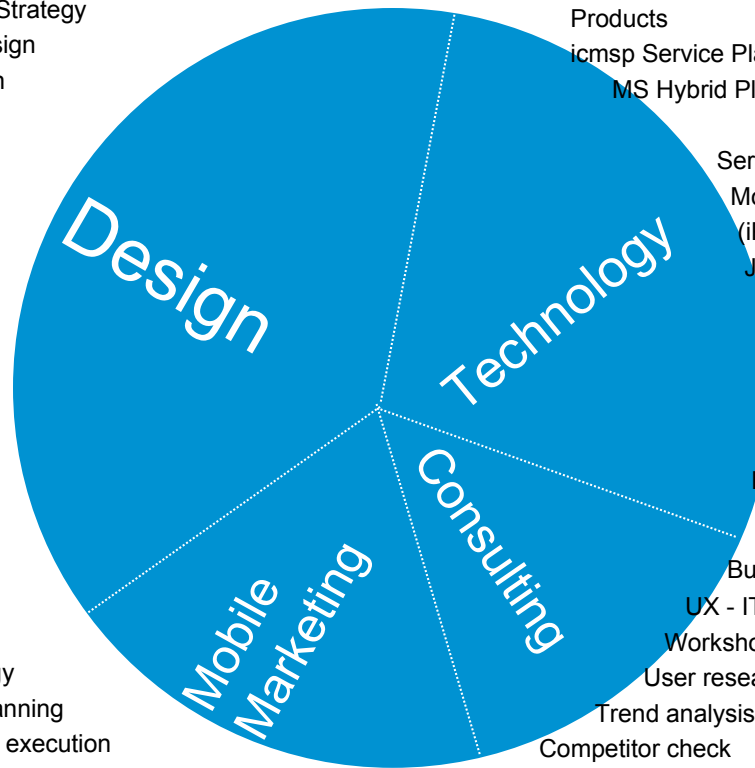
Strategy
sign
n

Products
icmsp Service Pla
MS Hybrid Pl

Ser
Mo
(il
J

Design

Technology

Consulting

Mobile Marketing

Bu
UX - IT
Worksho
User resea
Trend analysis
Competitor check

y
anning
execution